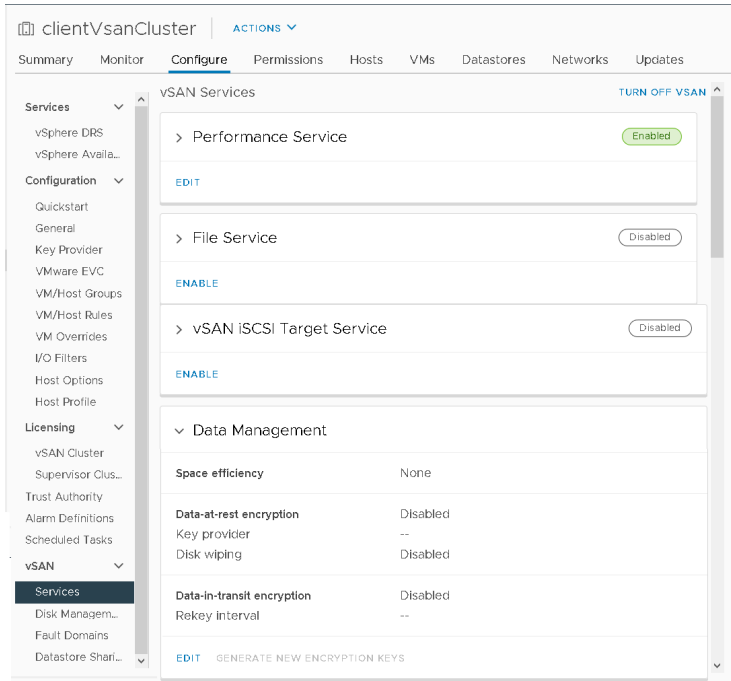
clientVsanCluster ACTIONS

Summary Monitor Configure Permissions Hosts VMs Datastores Networks Updates

Services
vSphere DRS
vSphere Availa...
Configuration
Quickstart
General
Key Provider
VMware EVC
VM/Host Groups
VM/Host Rules
VM Overrides
I/O Filters
Host Options
Host Profile
Licensing
vSAN Cluster
Supervisor Clus...
Trust Authority
Alarm Definitions
Scheduled Tasks
vSAN
Services
Disk Managem...
Fault Domains
Datastore Shari...

vSAN Services TURN OFF VSAN

Performance Service Enabled
EDIT

File Service Disabled
ENABLE

vSAN iSCSI Target Service Disabled
ENABLE

Data Management

| | |
|---|---|
| Space efficiency | None |
| Data-at-rest encryption | Disabled |
| Key provider | -- |
| Disk wiping | Disabled |
| Data-in-transit encryption | Disabled |
| Rekey interval | -- |

EDIT GENERATE NEW ENCRYPTION KEYS